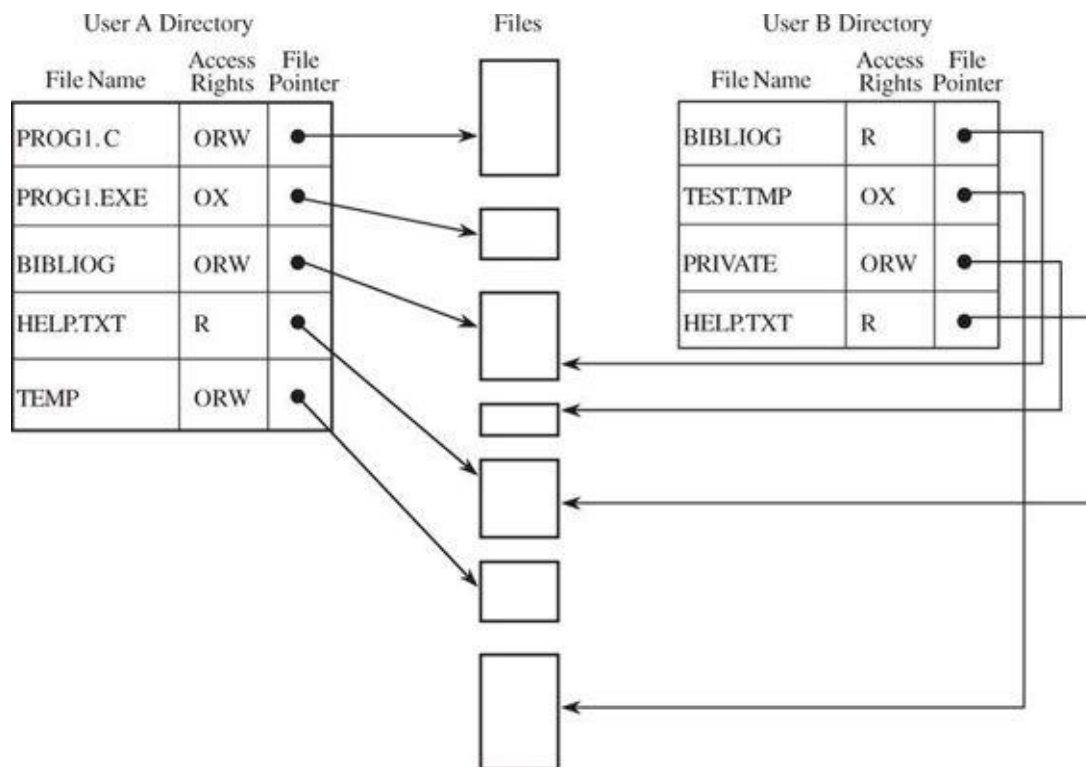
User A Directory

| File Name | Access Rights | File Pointer |
|---|---|---|
| PROG1. C | ORW | |
| PROG1.EXE | OX | |
| BIBLIOG | ORW | |
| HELP.TXT | R | |
| TEMP | ORW | |

Files

User B Directory

| File Name | Access Rights | File Pointer |
|---|---|---|
| BIBLIOG | R | |
| TEST.TMP | OX | |
| PRIVATE | ORW | |
| HELP.TXT | R | |